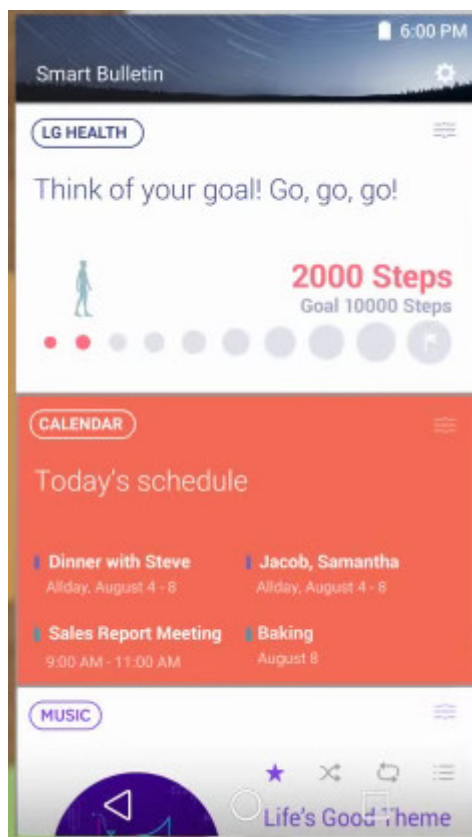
6:00 PM

Smart Bulletin

LG HEALTH

Think of your goal! Go, go, go!

2000 Steps
Goal 10000 Steps

CALENDAR

Today's schedule

Dinner with Steve
Allday, August 4 - 8

Jacob, Samantha
Allday, August 4 - 8

Sales Report Meeting
9:00 AM - 11:00 AM

Baking
August 8

MUSIC

Life's Good Theme